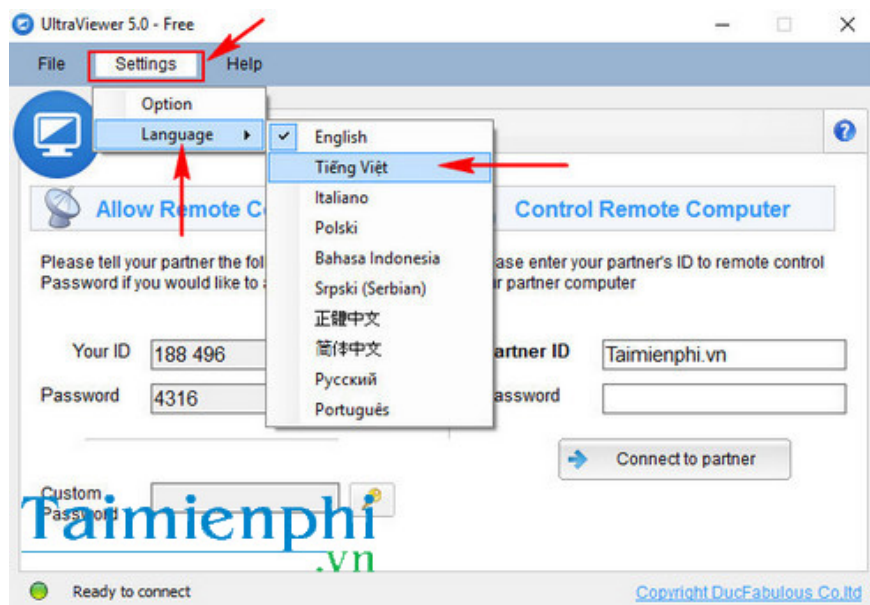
UltraViewer 5.0 - Free

File Settings Help

Option
Language ▸

✓ English
Tiếng Việt
Italiano
Polski
Bahasa Indonesia
Srpski (Serbian)
正體中文
简体中文
Русский
Português

Allow Remote Co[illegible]

Please tell your partner the fol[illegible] Password if you would like to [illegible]

Your ID 188 496
Password 4316

Custom Password

Control Remote Computer

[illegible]ase enter your partner's ID to remote control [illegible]ur partner computer

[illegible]artner ID Taimienphi.vn
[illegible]assword

Connect to partner

Taimienphi .vn

Ready to connect

Copyright DucFabulous Co,ltd